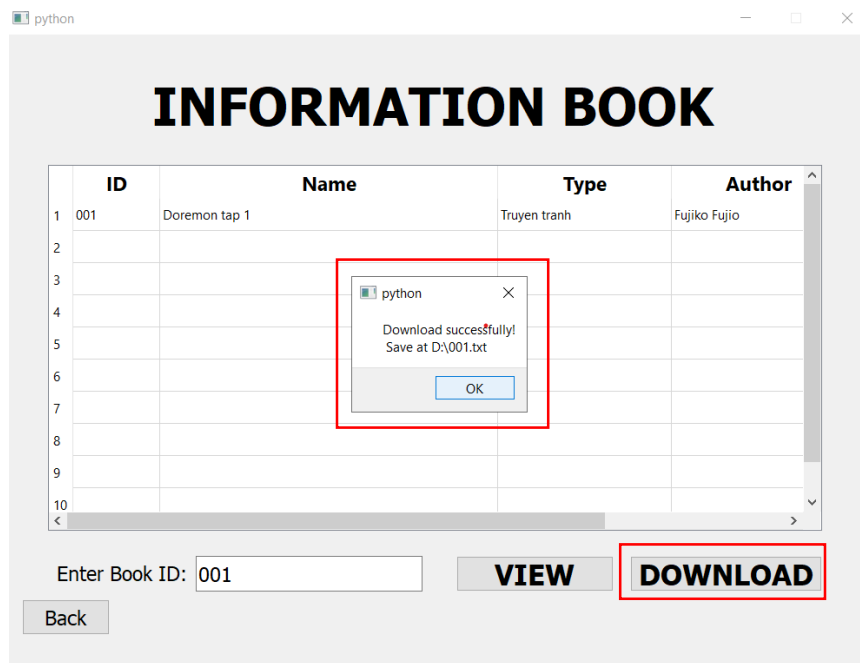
python

INFORMATION BOOK

| | ID | Name | Type | Author |
|---|---|---|---|---|
| 1 | 001 | Doremon tap 1 | Truyen tranh | Fujiko Fujio |
| 2 | | | | |
| 3 | | | | |
| 4 | | | | |
| 5 | | | | |
| 6 | | | | |
| 7 | | | | |
| 8 | | | | |
| 9 | | | | |
| 10 | | | | |

python

Download successfully!
Save at D:\001.txt

OK

Enter Book ID: 001

VIEW

DOWNLOAD

Back